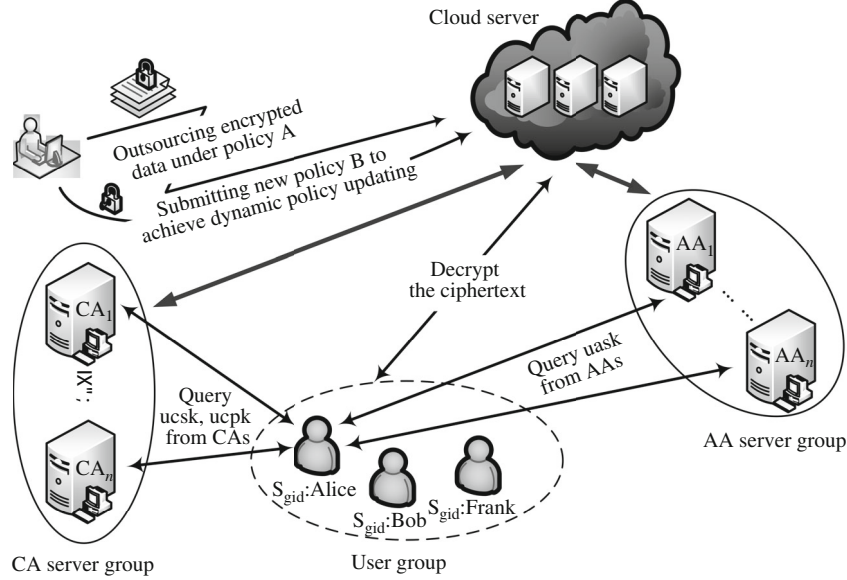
Cloud server

Outsourcing encrypted data under policy A

Submitting new policy B to achieve dynamic policy updating

Decrypt the ciphertext

$CA_1$

$CA_n$

Query ucsk, ucpk from CAs

Query uask from AAs

$AA_1$

$AA_n$

AA server group

$S_{gid}$:Alice

$S_{gid}$:Bob

$S_{gid}$:Frank

CA server group

User group